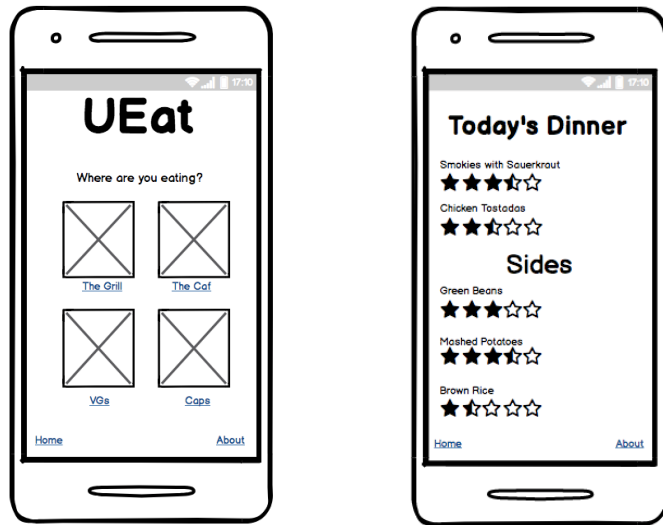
17:10

UEat

Where are you eating?

The Grill

The Caf

VGs

Caps

Home

About

17:10

Today's Dinner

Smokies with Sauerkraut

Chicken Tostadas

Sides

Green Beans

Mashed Potatoes

Brown Rice

Home

About